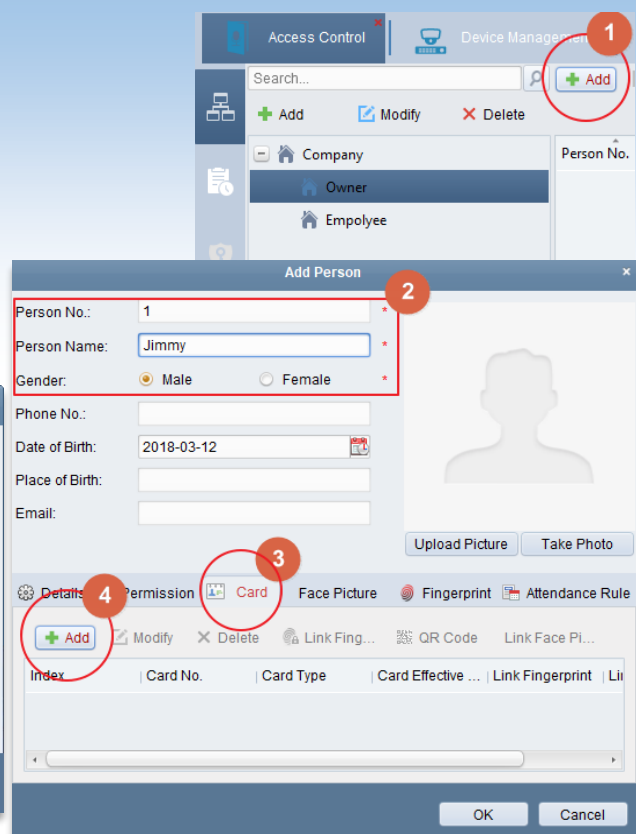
Access Control

Device Managem

1

Search...

Add

Add

Modify

Delete

Company

Owner

Empolyee

Person No.

Add Person

2

Person No.: 1 *

Person Name: Jimmy *

Gender: Male Female *

Phone No.:

Date of Birth: 2018-03-12

Place of Birth:

Email:

Upload Picture

Take Photo

3

Details

4

Permission

Card

Face Picture

Fingerprint

Attendance Rule

Add

Modify

Delete

Link Fing...

QR Code

Link Face Pi...

| Index | Card No. | Card Type | Card Effective ... | Link Fingerprint | Li |
|---|---|---|---|---|---|

OK

Cancel